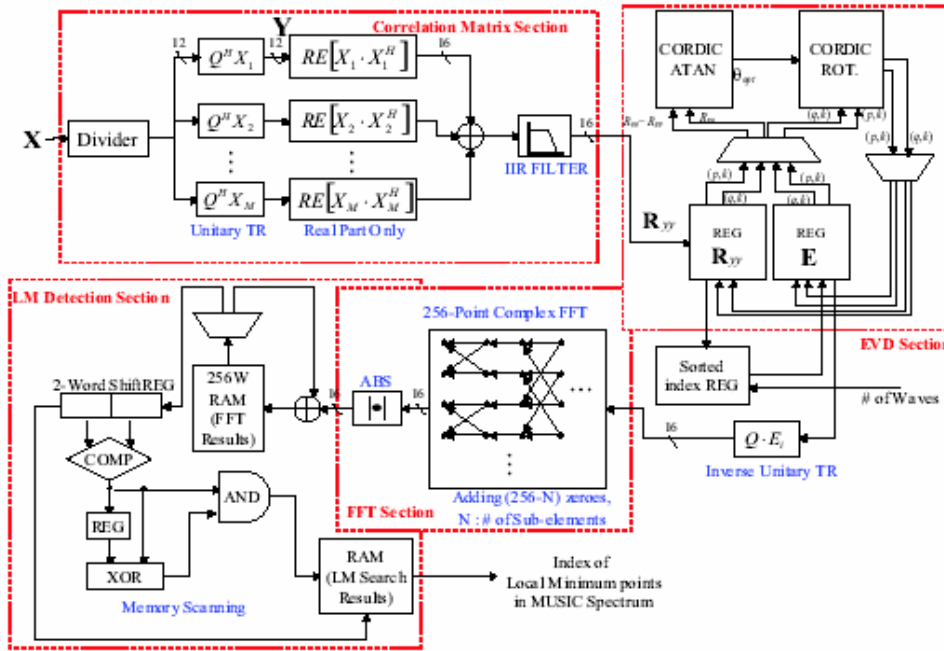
Correlation Matrix Section

X

Divider

12

$Q^H X_1$

12

Y

$RE\left[X_1 \cdot X_1^H\right]$

16

$Q^H X_2$

$RE\left[X_2 \cdot X_2^H\right]$

$Q^H X_M$

$RE\left[X_M \cdot X_M^H\right]$

Unitary TR

Real Part Only

IIR FILTER

16

$R_{00} \sim R_{88}$

CORDIC ATAN

$\theta_{opt}$

CORDIC ROT.

$R_{pq}$

(q,k)

(p,k)

(q,k)

(p,k)

(p,k)

(q,k)

(p,k)

(q,k)

$R_{yy}$

REG $R_{yy}$

REG E

EVD Section

LM Detection Section

256-Point Complex FFT

2-Word Shift REG

256W RAM (FFT Results)

ABS

16

16

Sorted index REG

# of Waves

COMP

16

$Q \cdot E_i$

Inverse Unitary TR

REG

AND

XOR

Adding (256-N) zeroes, N : # of Sub-elements

FFT Section

Memory Scanning

RAM (LM Search Results)

Index of Local Minimum points in MUSIC Spectrum